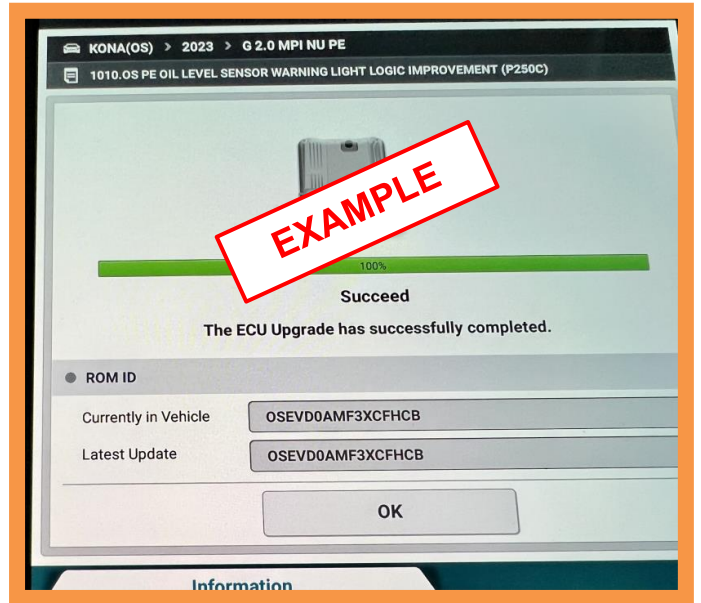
KONA(OS) > 2023 > G 2.0 MPI NU PE

1010.OS PE OIL LEVEL SENSOR WARNING LIGHT LOGIC IMPROVEMENT (P250C)

EXAMPLE

100%

Succeed

The ECU Upgrade has successfully completed.

ROM ID

| Currently in Vehicle | OSEVD0AMF3XCFHCB |
|---|---|
| Latest Update | OSEVD0AMF3XCFHCB |

OK

Information